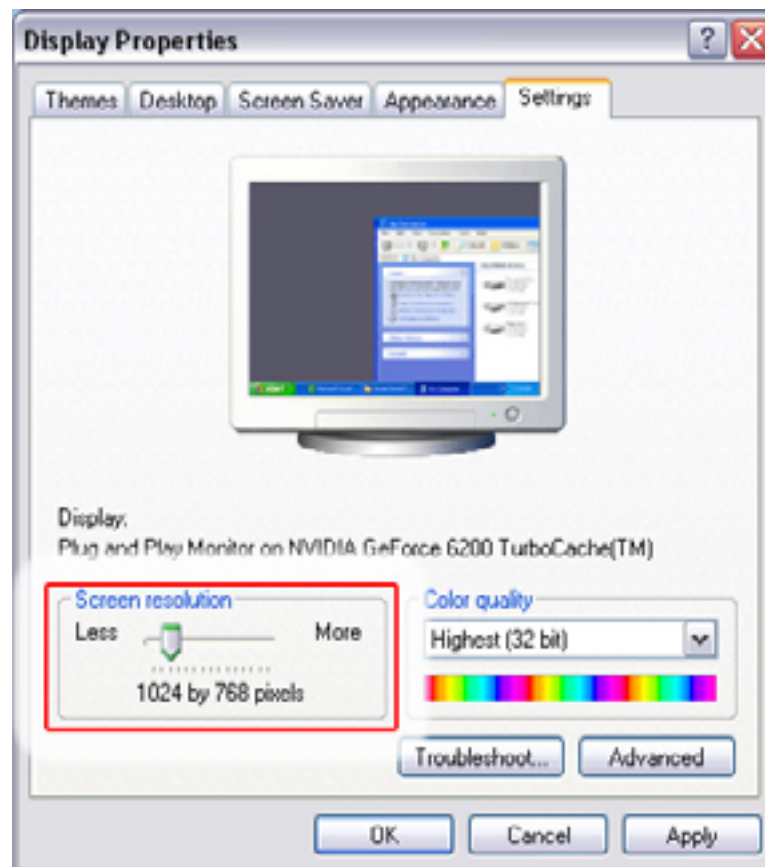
Display Properties

?

Themes | Desktop | Screen Saver | Appearance | Settings

Display:
Plug and Play Monitor on NVIDIA GeForce 6200 TurboCache(TM)

Screen resolution
Less More
1024 by 768 pixels

Color quality
Highest (32 bit)

Troubleshoot... Advanced

OK Cancel Apply